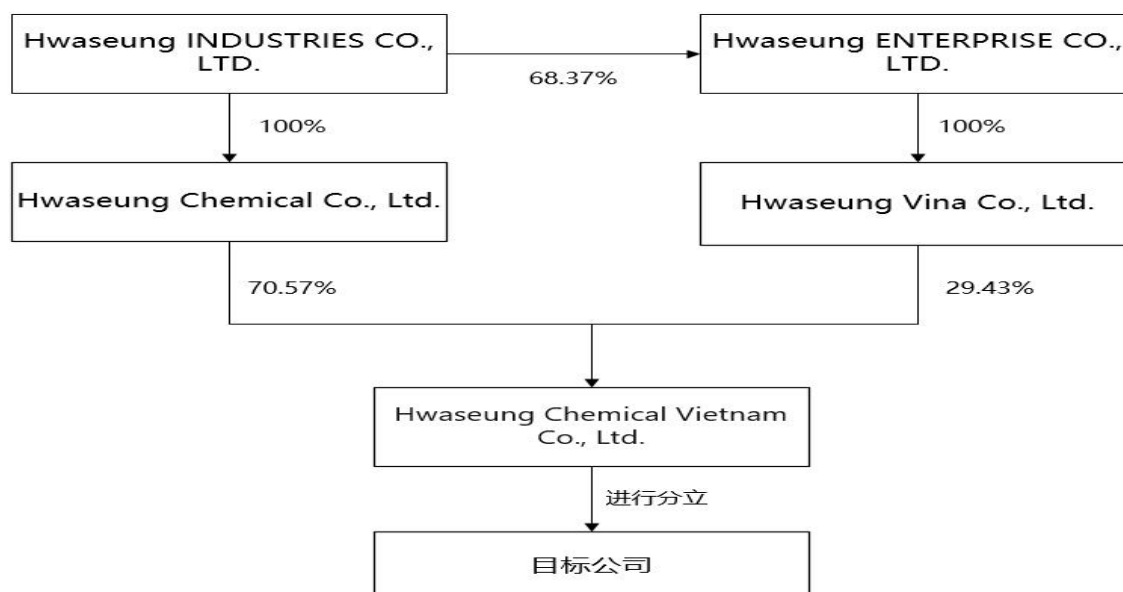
Hwaseung INDUSTRIES CO., LTD.

68.37%

Hwaseung ENTERPRISE CO., LTD.

100%

100%

Hwaseung Chemical Co., Ltd.

Hwaseung Vina Co., Ltd.

70.57%

29.43%

Hwaseung Chemical Vietnam Co., Ltd.

进行分立

目标公司